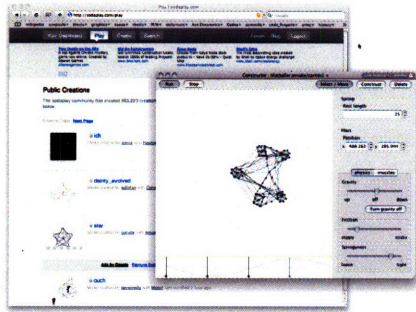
Play | sodaplay.com

http://sodaplay.com/play

Your Creations | Play | Create | Search | Forum | FAQ | Logout

Public Creations

The sodaplay community has created 953,221 creations below.

New Page

ich

dainty_evolved

star

ouch

Run | Stop

Constructor - Moebius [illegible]

Select | Move | Construct | Delete

Spring

Rest length

Mass

Position

physics | muscles

Gravity

Friction

Springyness